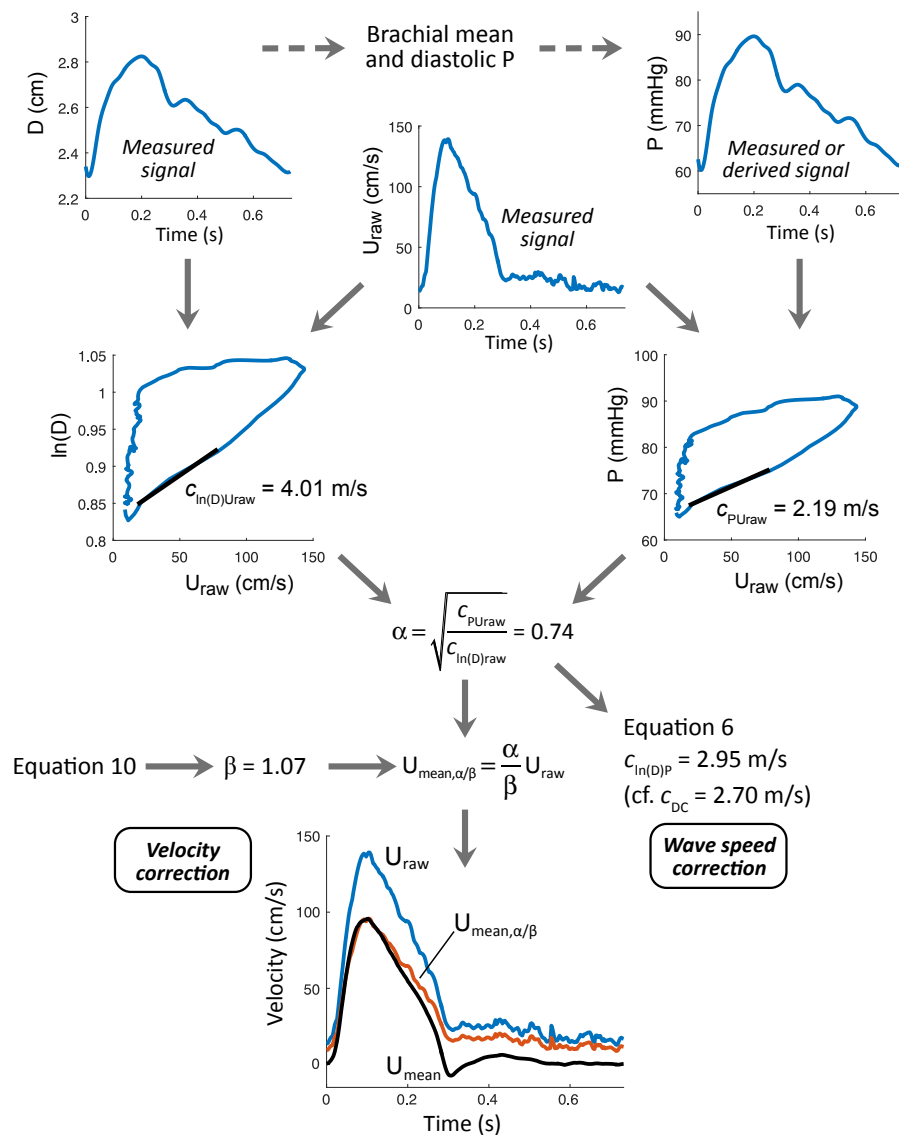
3
2.8
2.6
2.4
2.2
D (cm)
Measured signal
0
0.2
0.4
0.6
Time (s)

Brachial mean and diastolic P

90
80
70
60
P (mmHg)
Measured or derived signal
0
0.2
0.4
0.6
Time (s)

150
100
50
0
$U_{raw}$ (cm/s)
Measured signal
0
0.2
0.4
0.6
Time (s)

1.05
1
0.95
0.9
0.85
0.8
ln(D)
$c_{ln(D)Uraw}$ = 4.01 m/s
0
50
100
150
$U_{raw}$ (cm/s)

100
90
80
70
60
P (mmHg)
$c_{PUraw}$ = 2.19 m/s
0
50
100
150
$U_{raw}$ (cm/s)

$\alpha = \sqrt{\frac{c_{PUraw}}{c_{ln(D)raw}}} = 0.74$

Equation 6
$c_{ln(D)P}$ = 2.95 m/s
(cf. $c_{DC}$ = 2.70 m/s)

Equation 10 → $\beta = 1.07$ → $U_{mean,\alpha/\beta} = \frac{\alpha}{\beta} U_{raw}$

Velocity correction

Wave speed correction

150
100
50
0
Velocity (cm/s)
$U_{raw}$
$U_{mean,\alpha/\beta}$
$U_{mean}$
0
0.2
0.4
0.6
Time (s)